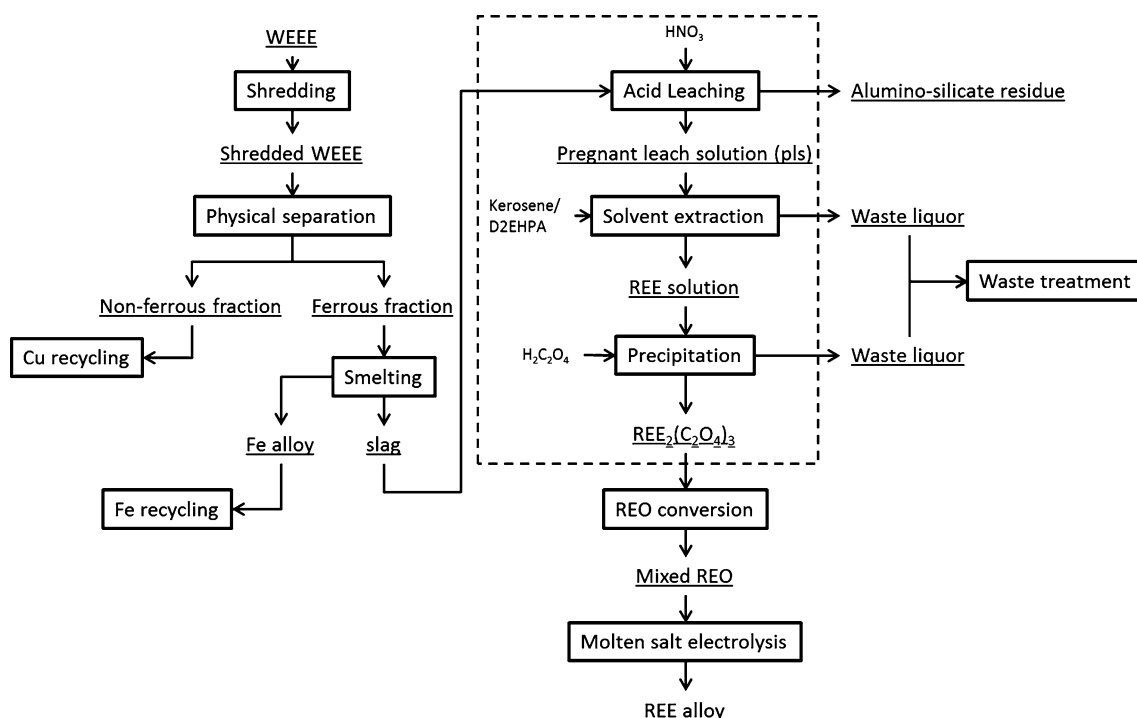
WEEE

Shredding

Shredded WEEE

Physical separation

Non-ferrous fraction

Ferrous fraction

Cu recycling

Smelting

Fe alloy

slag

Fe recycling

$HNO_3$

Acid Leaching

Alumino-silicate residue

Pregnant leach solution (pls)

Kerosene/ D2EHPA

Solvent extraction

Waste liquor

REE solution

Waste treatment

$H_2C_2O_4$

Precipitation

Waste liquor

$REE_2(C_2O_4)_3$

REO conversion

Mixed REO

Molten salt electrolysis

REE alloy